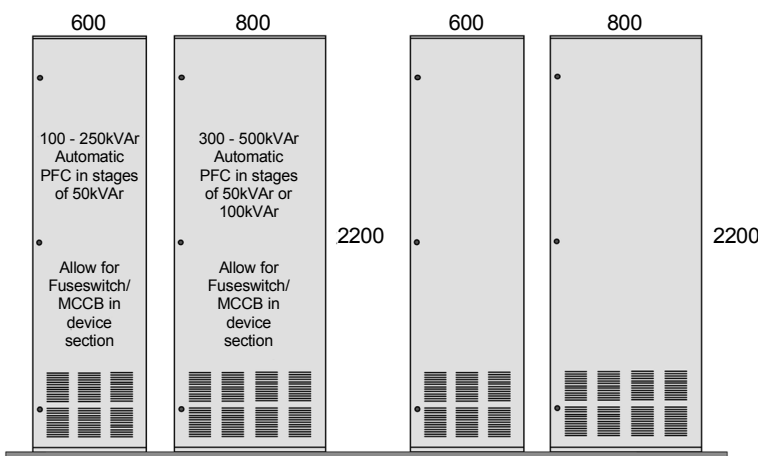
600

100 - 250kVAr Automatic PFC in stages of 50kVAr

Allow for Fuseswitch/ MCCB in device section

800

300 - 500kVAr Automatic PFC in stages of 50kVAr or 100kVAr

Allow for Fuseswitch/ MCCB in device section

2200

600

800

2200